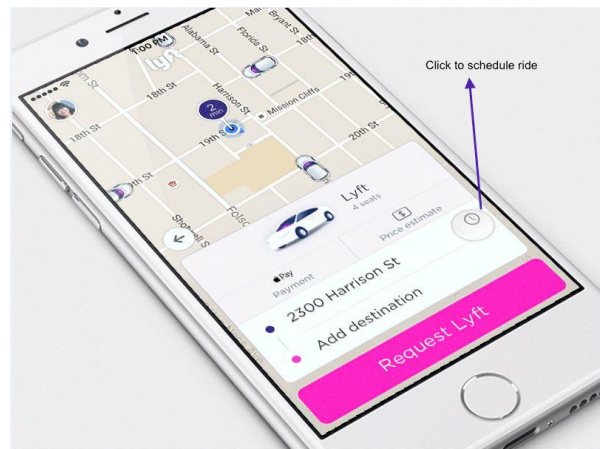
Click to schedule ride

1:00 PM

lyft

Mariposa

Bryant St

Alabama St

Florida St

18th St

18th St

Harrison St

Mission Cliffs

2 min

19th St

20th St

19th St

Shotwell St

Folsom

Lyft

4 seats

$

Price estimate

Pay

Payment

2300 Harrison St

Add destination

Request Lyft